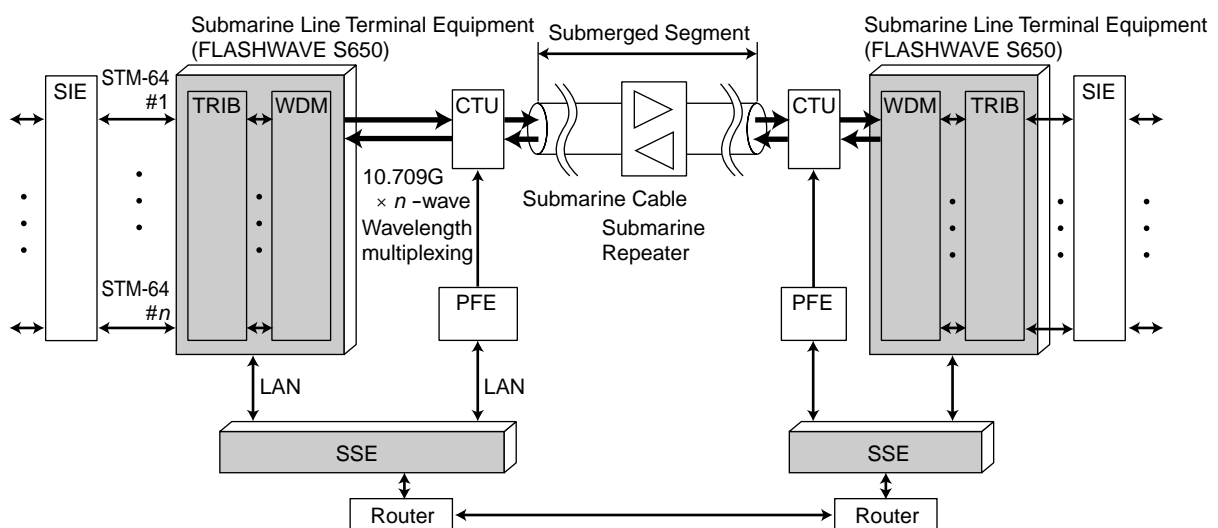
Submarine Line Terminal Equipment (FLASHWAVE S650)

Submerged Segment

Submarine Line Terminal Equipment (FLASHWAVE S650)

SIE

STM-64 #1

TRIB

WDM

CTU

CTU

WDM

TRIB

SIE

10.709G × $n$ -wave Wavelength multiplexing

Submarine Cable

Submarine Repeater

STM-64 #$n$

PFE

PFE

LAN

LAN

SSE

SSE

Router

Router